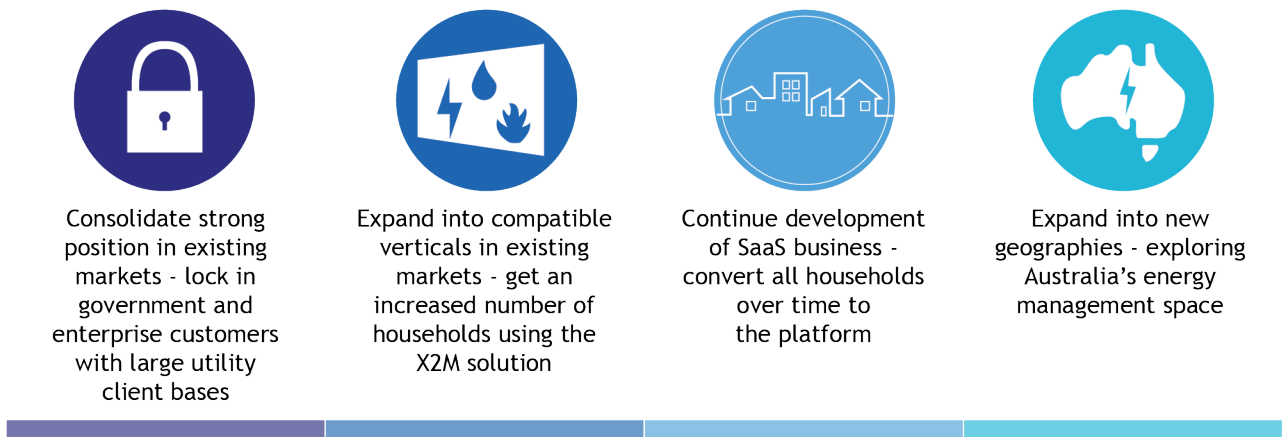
Consolidate strong position in existing markets - lock in government and enterprise customers with large utility client bases

Expand into compatible verticals in existing markets - get an increased number of households using the X2M solution

Continue development of SaaS business - convert all households over time to the platform

Expand into new geographies - exploring Australia’s energy management space